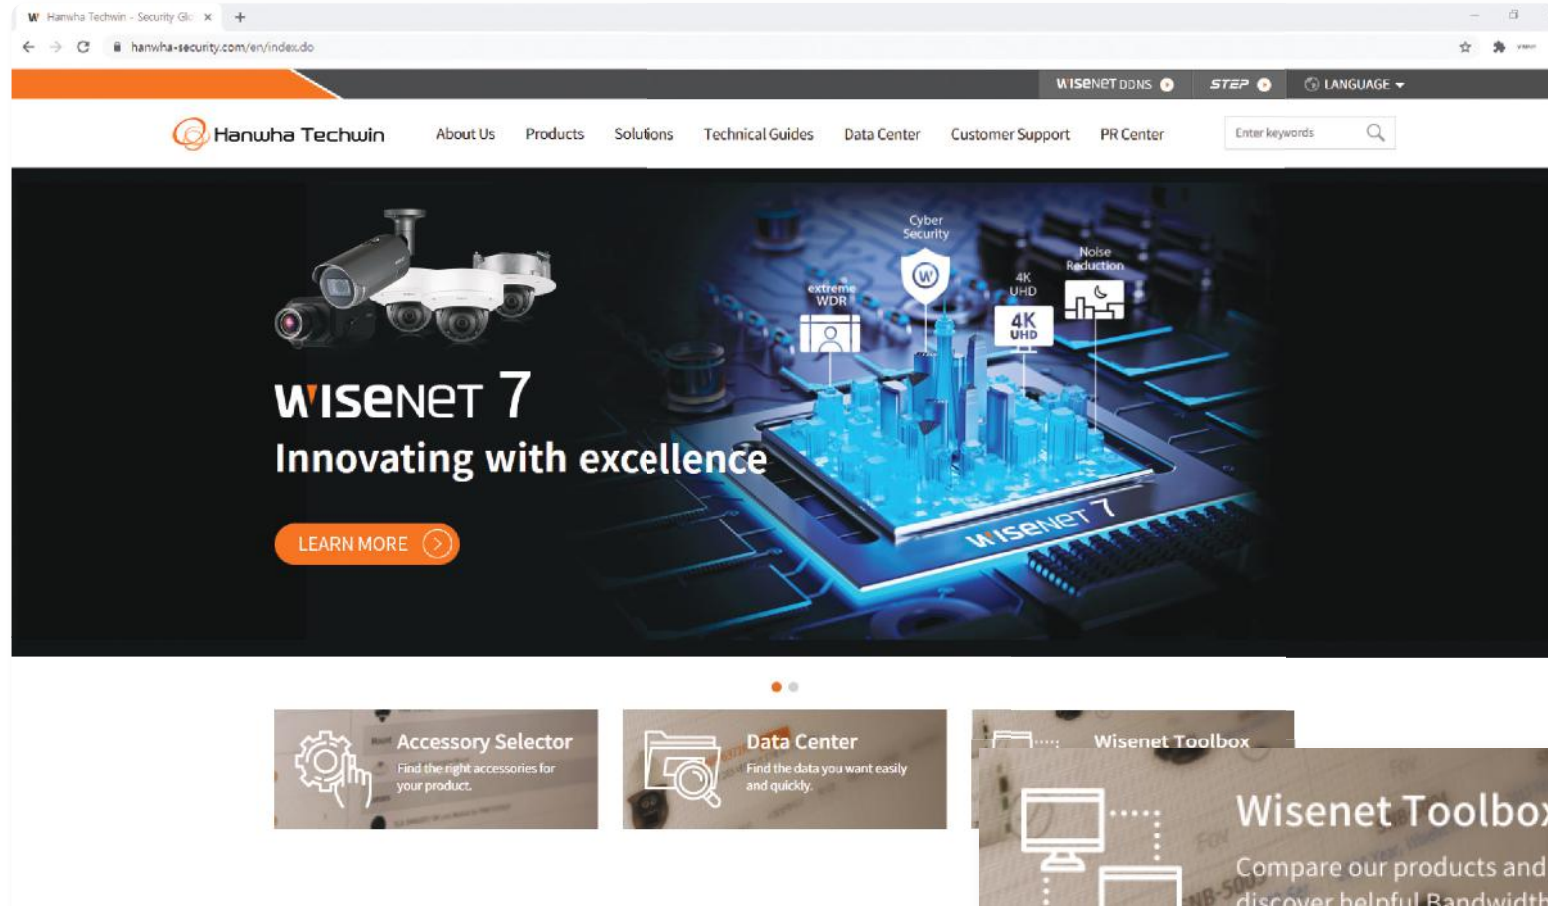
Hanwha Techwin - Security Gl ×

hanwha-security.com/en/index.do

WISENET DDNS STEP LANGUAGE

Hanwha Techwin

About Us Products Solutions Technical Guides Data Center Customer Support PR Center

Enter keywords

Cyber Security

Noise Reduction

extreme WDR

4K UHD

4K UHD

WISENET 7

Innovating with excellence

LEARN MORE

WISENET 7

Accessory Selector
Find the right accessories for your product.

Data Center
Find the data you want easily and quickly.

Wisenet Toolbox

Wisenet Toolbox
Compare our products and discover helpful Bandwidth